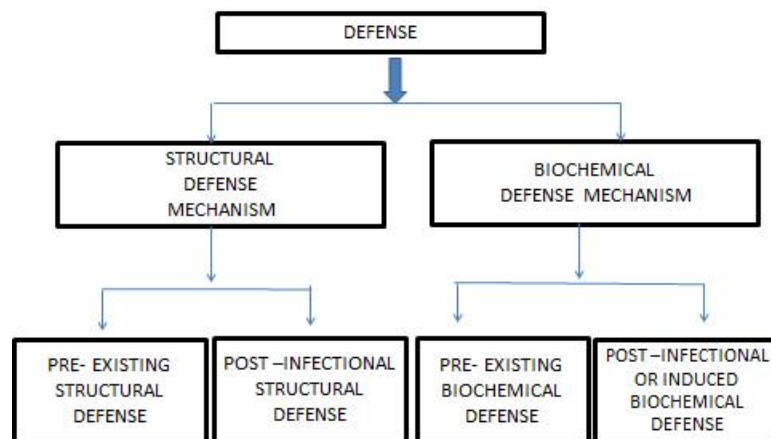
DEFENSE

STRUCTURAL DEFENSE MECHANISM

BIOCHEMICAL DEFENSE MECHANISM

PRE- EXISTING STRUCTURAL DEFENSE

POST –INFECTIONAL STRUCTURAL DEFENSE

PRE- EXISTING BIOCHEMICAL DEFENSE

POST –INFECTIONAL OR INDUCED BIOCHEMICAL DEFENSE